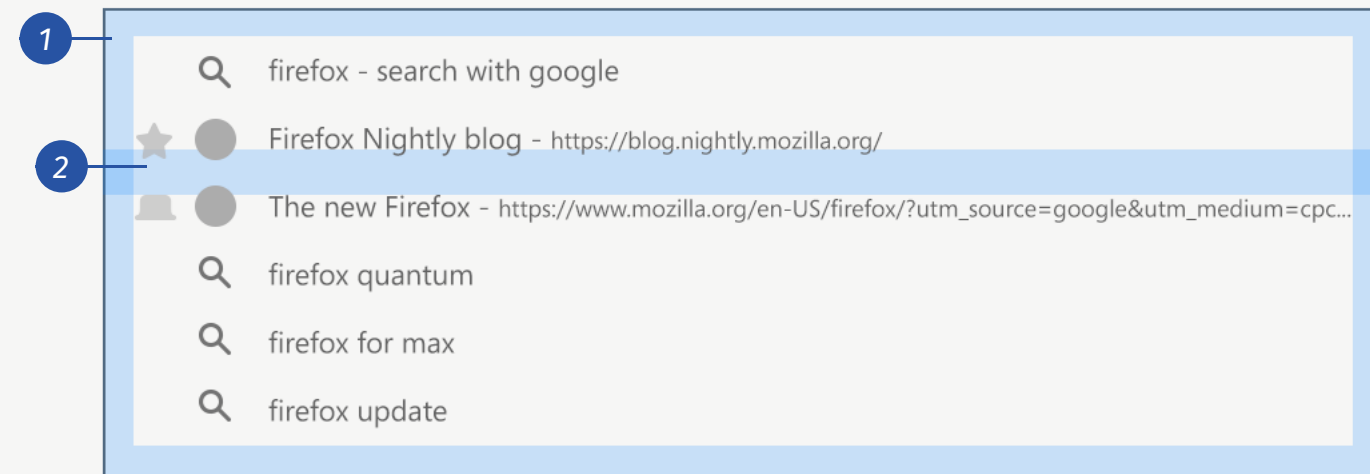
1
2

firefox - search with google

Firefox Nightly blog - https://blog.nightly.mozilla.org/

The new Firefox - https://www.mozilla.org/en-US/firefox/?utm_source=google&utm_medium=cpc...

firefox quantum

firefox for max

firefox update